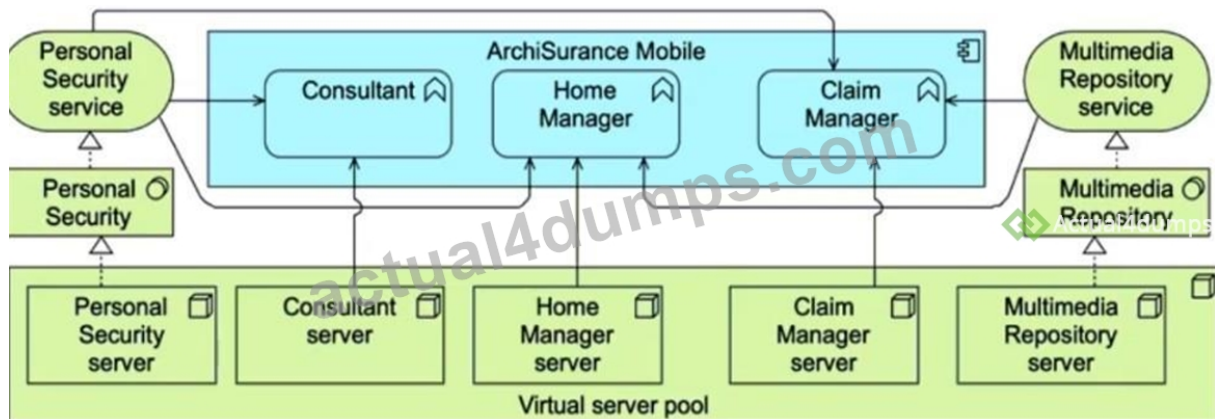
Personal Security service

ArchiSurance Mobile

Consultant

Home Manager

Claim Manager

Multimedia Repository service

Personal Security

Multimedia Repository

actual4dumps.com

Actual4dumps

Personal Security server

Consultant server

Home Manager server

Claim Manager server

Multimedia Repository server

Virtual server pool